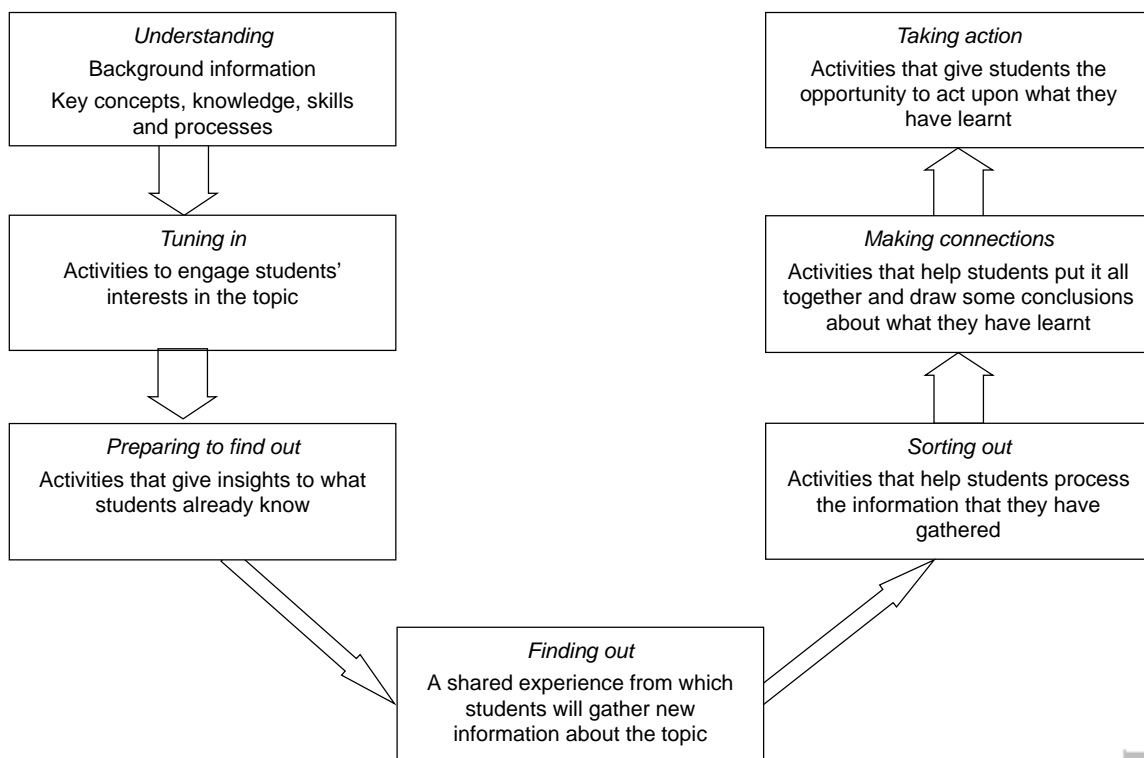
Understanding
Background information
Key concepts, knowledge, skills and processes

Tuning in
Activities to engage students' interests in the topic

Preparing to find out
Activities that give insights to what students already know

Finding out
A shared experience from which students will gather new information about the topic

Sorting out
Activities that help students process the information that they have gathered

Making connections
Activities that help students put it all together and draw some conclusions about what they have learnt

Taking action
Activities that give students the opportunity to act upon what they have learnt